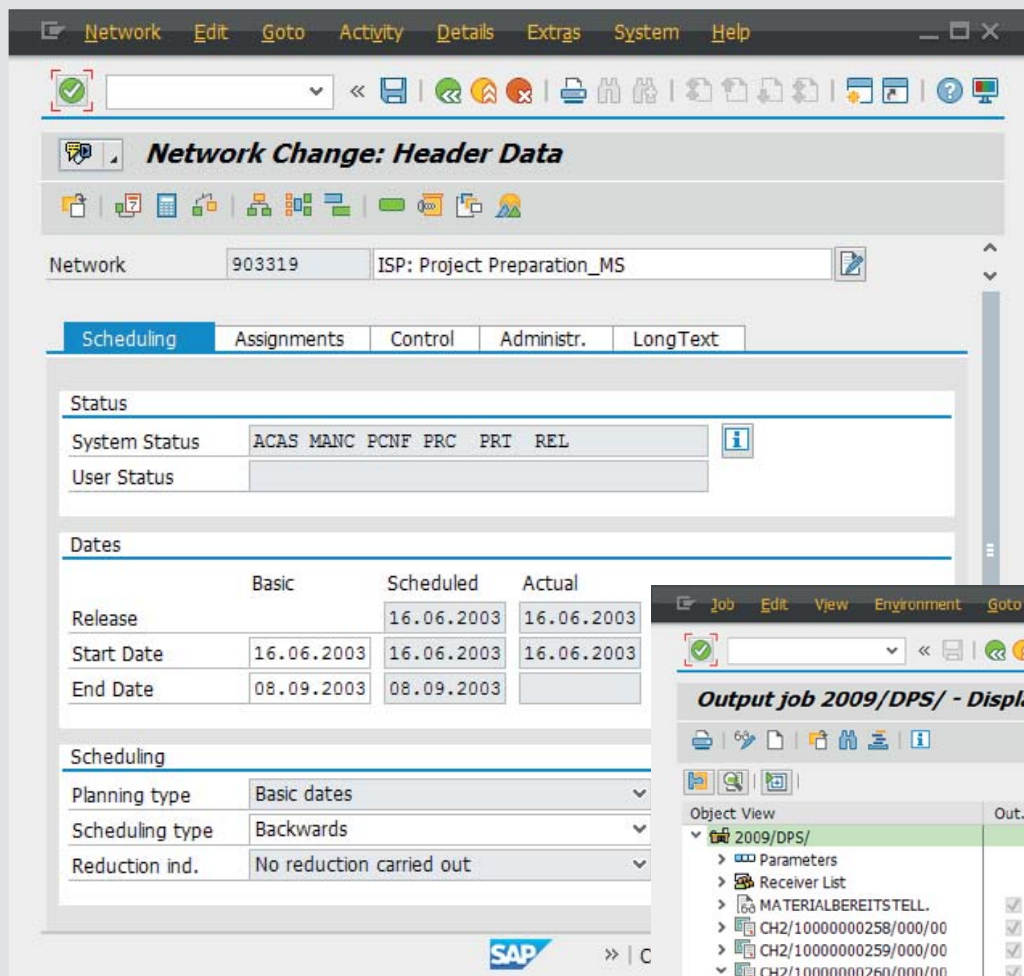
Network Edit Goto Activity Details Extras System Help

Network Change: Header Data

Network 903319 ISP: Project Preparation_MS

Scheduling | Assignments | Control | Administr. | LongText

Status
System Status ACAS MANC PCNF PRC PRT REL
User Status

Dates

| | Basic | Scheduled | Actual |
|---|---|---|---|
| Release | | 16.06.2003 | 16.06.2003 |
| Start Date | 16.06.2003 | 16.06.2003 | 16.06.2003 |
| End Date | 08.09.2003 | 08.09.2003 | |

Scheduling
Planning type Basic dates
Scheduling type Backwards
Reduction ind. No reduction carried out

SAP

Job Edit View Environment Goto

Output job 2009/DPS/ - Displa

Object View Out.
2009/DPS/
Parameters
Receiver List
MATERIALBEREITSTELL.
CH2/10000000258/000/00
CH2/10000000259/000/00
CH2/10000000260/000/00